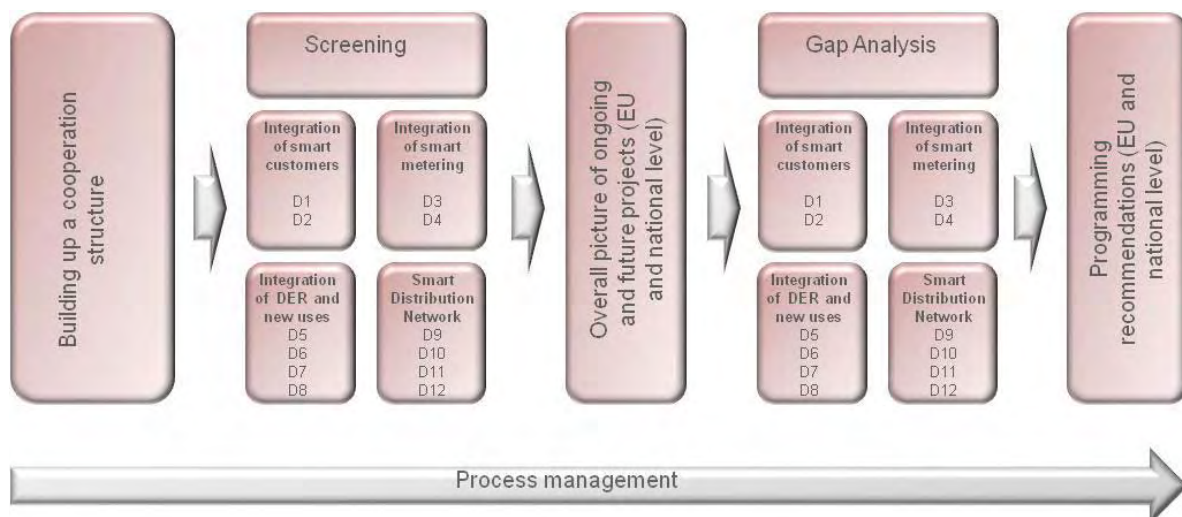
Building up a cooperation structure

Screening

Integration of smart customers

D1
D2

Integration of smart metering

D3
D4

Integration of DER and new uses
D5
D6
D7
D8

Smart Distribution Network
D9
D10
D11
D12

Overall picture of ongoing and future projects (EU and national level)

Gap Analysis

Integration of smart customers

D1
D2

Integration of smart metering

D3
D4

Integration of DER and new uses
D5
D6
D7
D8

Smart Distribution Network
D9
D10
D11
D12

Programming recommendations (EU and national level)

Process management